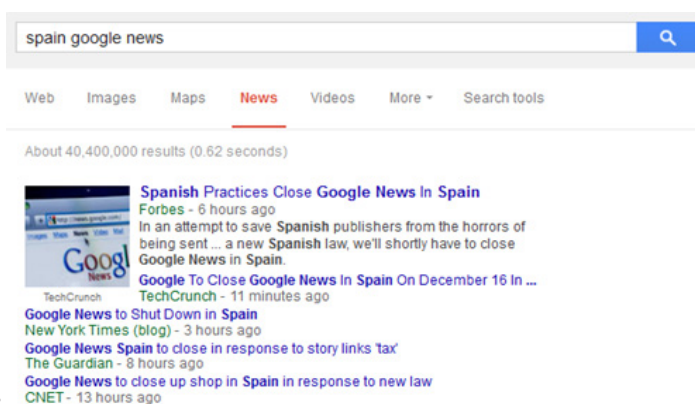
spain google news

Web Images Maps News Videos More Search tools

About 40,400,000 results (0.62 seconds)

Googl News

TechCrunch

Spanish Practices Close Google News In Spain
Forbes - 6 hours ago
In an attempt to save Spanish publishers from the horrors of being sent ... a new Spanish law, we'll shortly have to close Google News in Spain.

Google To Close Google News In Spain On December 16 In ...
TechCrunch - 11 minutes ago

Google News to Shut Down in Spain
New York Times (blog) - 3 hours ago

Google News Spain to close in response to story links 'tax'
The Guardian - 8 hours ago

Google News to close up shop in Spain in response to new law
CNET - 13 hours ago